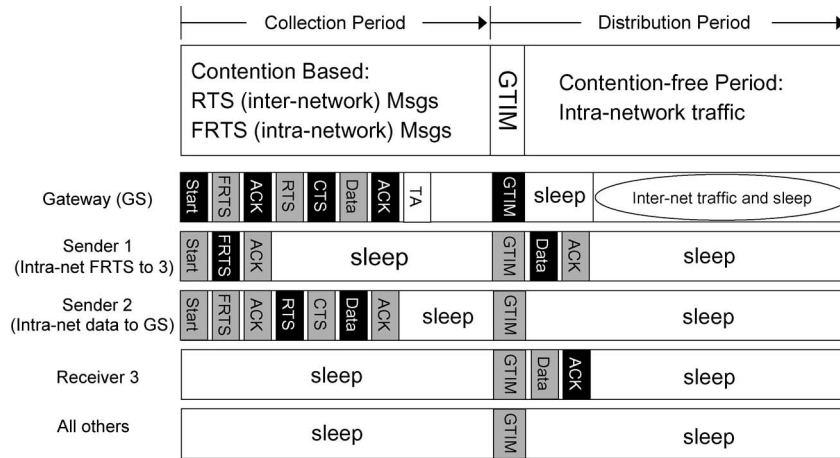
Collection Period

Distribution Period

Contention Based:
RTS (inter-network) Msgs
FRTS (intra-network) Msgs

GTIM

Contention-free Period:
Intra-network traffic

Gateway (GS)
Start FRTS ACK RTS CTS Data ACK TA
GTIM sleep Inter-net traffic and sleep

Sender 1
(Intra-net FRTS to 3)
Start FRTS ACK sleep
GTIM Data ACK sleep

Sender 2
(Intra-net data to GS)
Start FRTS ACK RTS CTS Data ACK sleep
GTIM sleep

Receiver 3
sleep
GTIM Data ACK sleep

All others
sleep
GTIM sleep